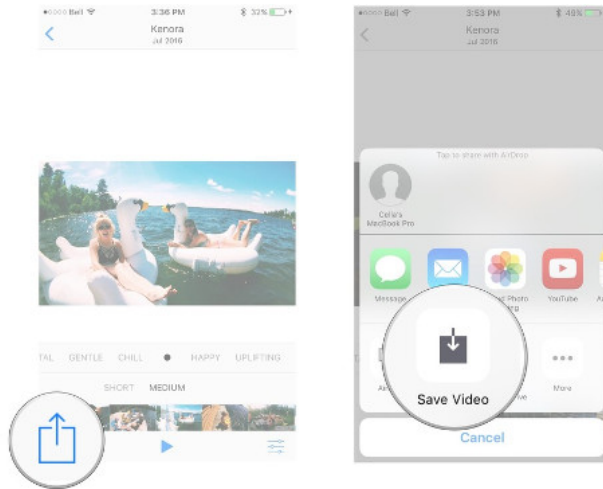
●○○○○ Bell 3:36 PM 32%
Kenora
Jul 2016

TAL GENTLE CHILL ● HAPPY UPLIFTING
SHORT MEDIUM

●○○○○ Bell 3:53 PM 49%
Kenora
Jul 2016

Tap to share with AirDrop

Celia's MacBook Pro

Message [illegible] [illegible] Photo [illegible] YouTube A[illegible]

A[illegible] Save Video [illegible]ive More

Cancel